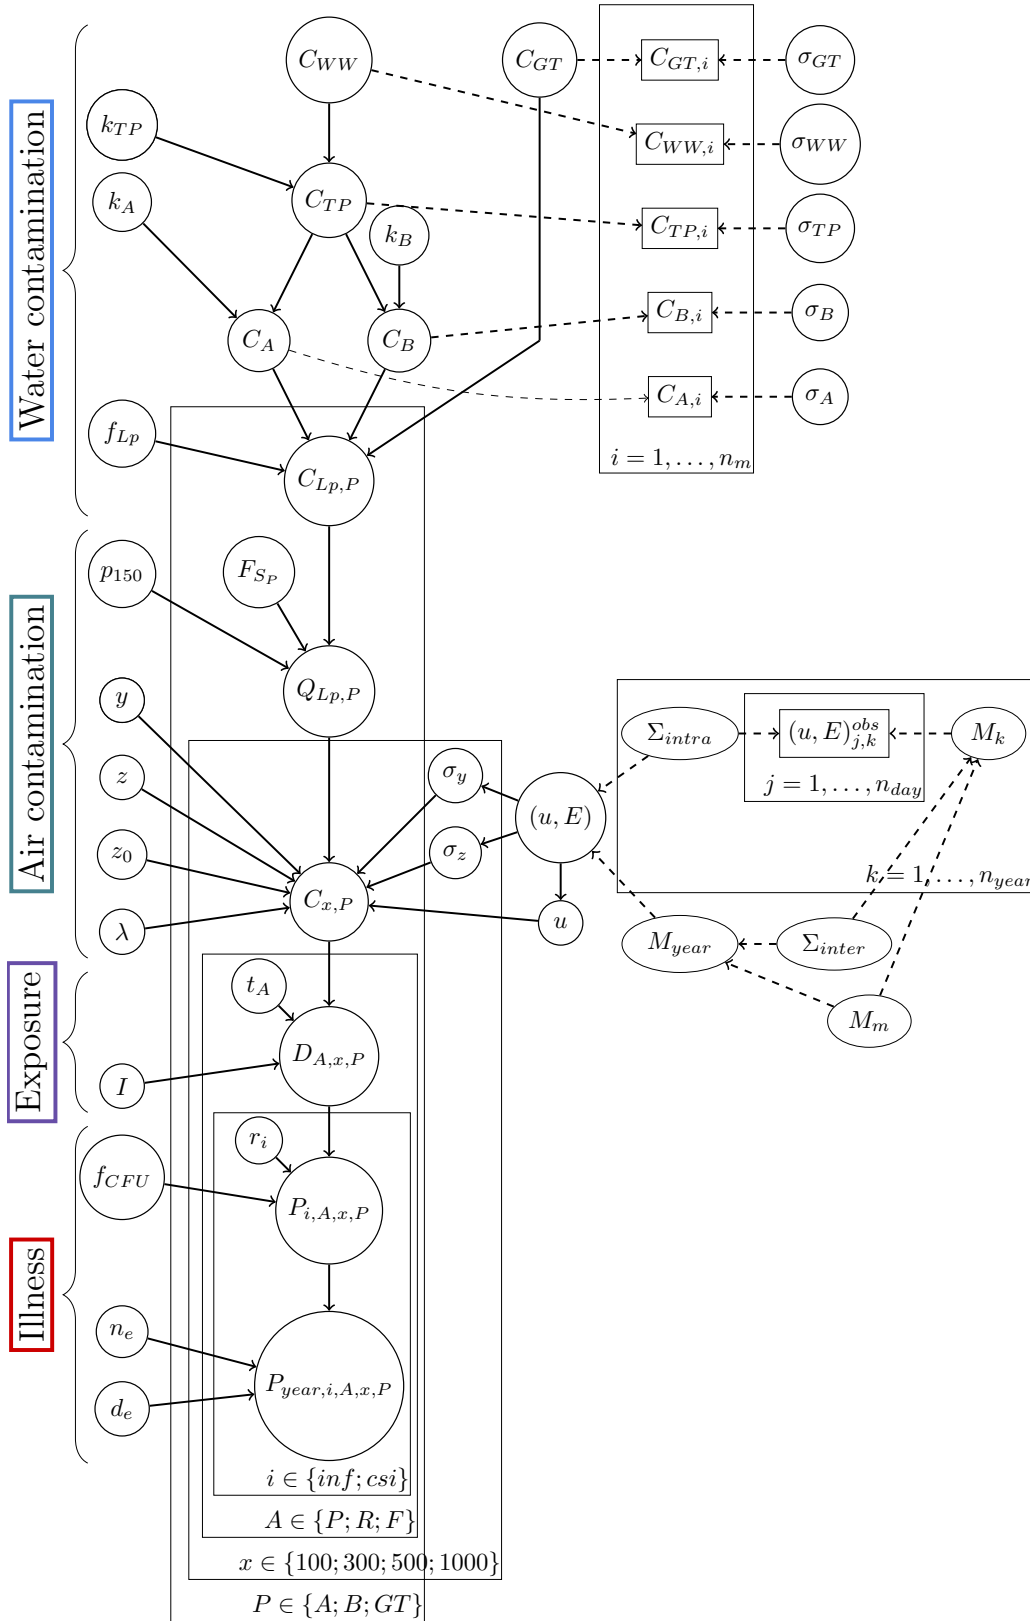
Water contamination

Air contamination

Exposure

Illness

$C_{WW}$

$C_{GT}$

$C_{GT,i}$

$\sigma_{GT}$

$k_{TP}$

$C_{WW,i}$

$\sigma_{WW}$

$k_A$

$C_{TP}$

$C_{TP,i}$

$\sigma_{TP}$

$k_B$

$C_A$

$C_B$

$C_{B,i}$

$\sigma_B$

$C_{A,i}$

$\sigma_A$

$f_{Lp}$

$C_{Lp,P}$

$i = 1, \ldots, n_m$

$p_{150}$

$F_{S_P}$

$Q_{Lp,P}$

$y$

$\Sigma_{intra}$

$(u, E)^{obs}_{j,k}$

$M_k$

$j = 1, \ldots, n_{day}$

$\sigma_y$

$z$

$(u, E)$

$z_0$

$\sigma_z$

$k = 1, \ldots, n_{year}$

$C_{x,P}$

$u$

$\lambda$

$M_{year}$

$\Sigma_{inter}$

$t_A$

$M_m$

$D_{A,x,P}$

$I$

$r_i$

$f_{CFU}$

$P_{i,A,x,P}$

$n_e$

$P_{year,i,A,x,P}$

$d_e$

$i \in \{inf; csi\}$

$A \in \{P; R; F\}$

$x \in \{100; 300; 500; 1000\}$

$P \in \{A; B; GT\}$